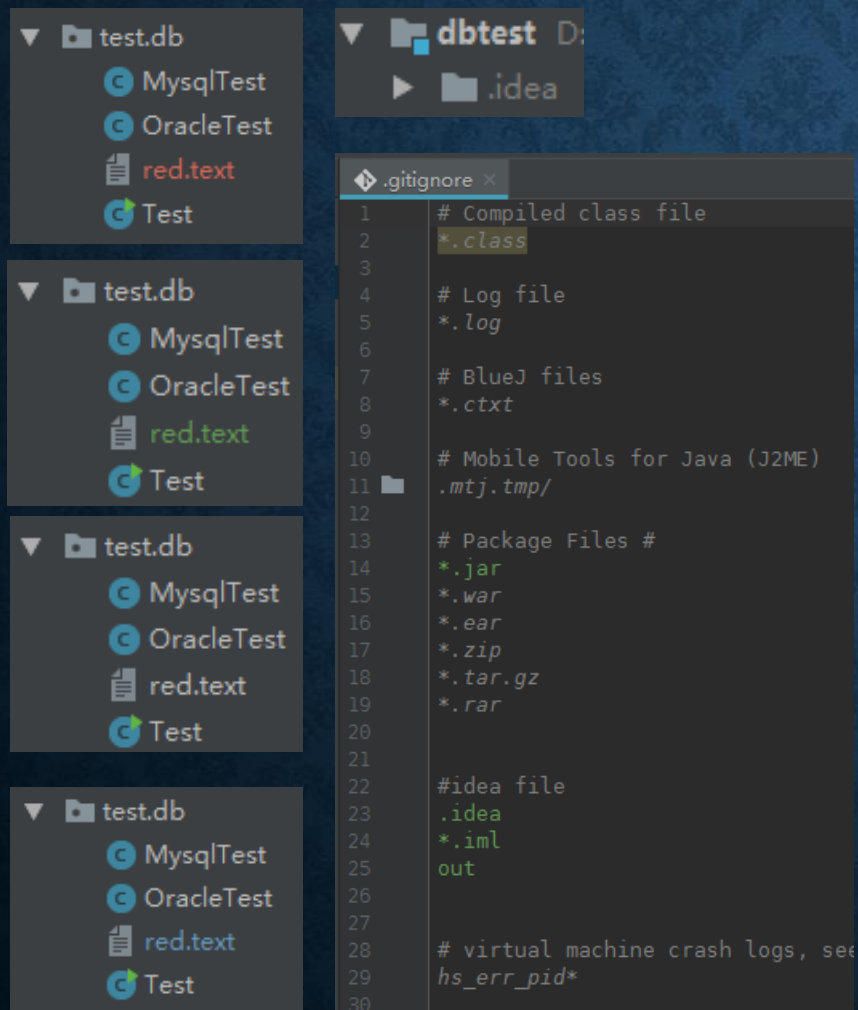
test.db
MysqlTest
OracleTest
red.text
Test

test.db
MysqlTest
OracleTest
red.text
Test

test.db
MysqlTest
OracleTest
red.text
Test

test.db
MysqlTest
OracleTest
red.text
Test

dbtest D:
.idea

.gitignore ×

1 # Compiled class file
2 *.class
3
4 # Log file
5 *.log
6
7 # BlueJ files
8 *.ctxt
9
10 # Mobile Tools for Java (J2ME)
11 .mtj.tmp/
12
13 # Package Files #
14 *.jar
15 *.war
16 *.ear
17 *.zip
18 *.tar.gz
19 *.rar
20
21
22 #idea file
23 .idea
24 *.iml
25 out
26
27
28 # virtual machine crash logs, see
29 hs_err_pid*
30